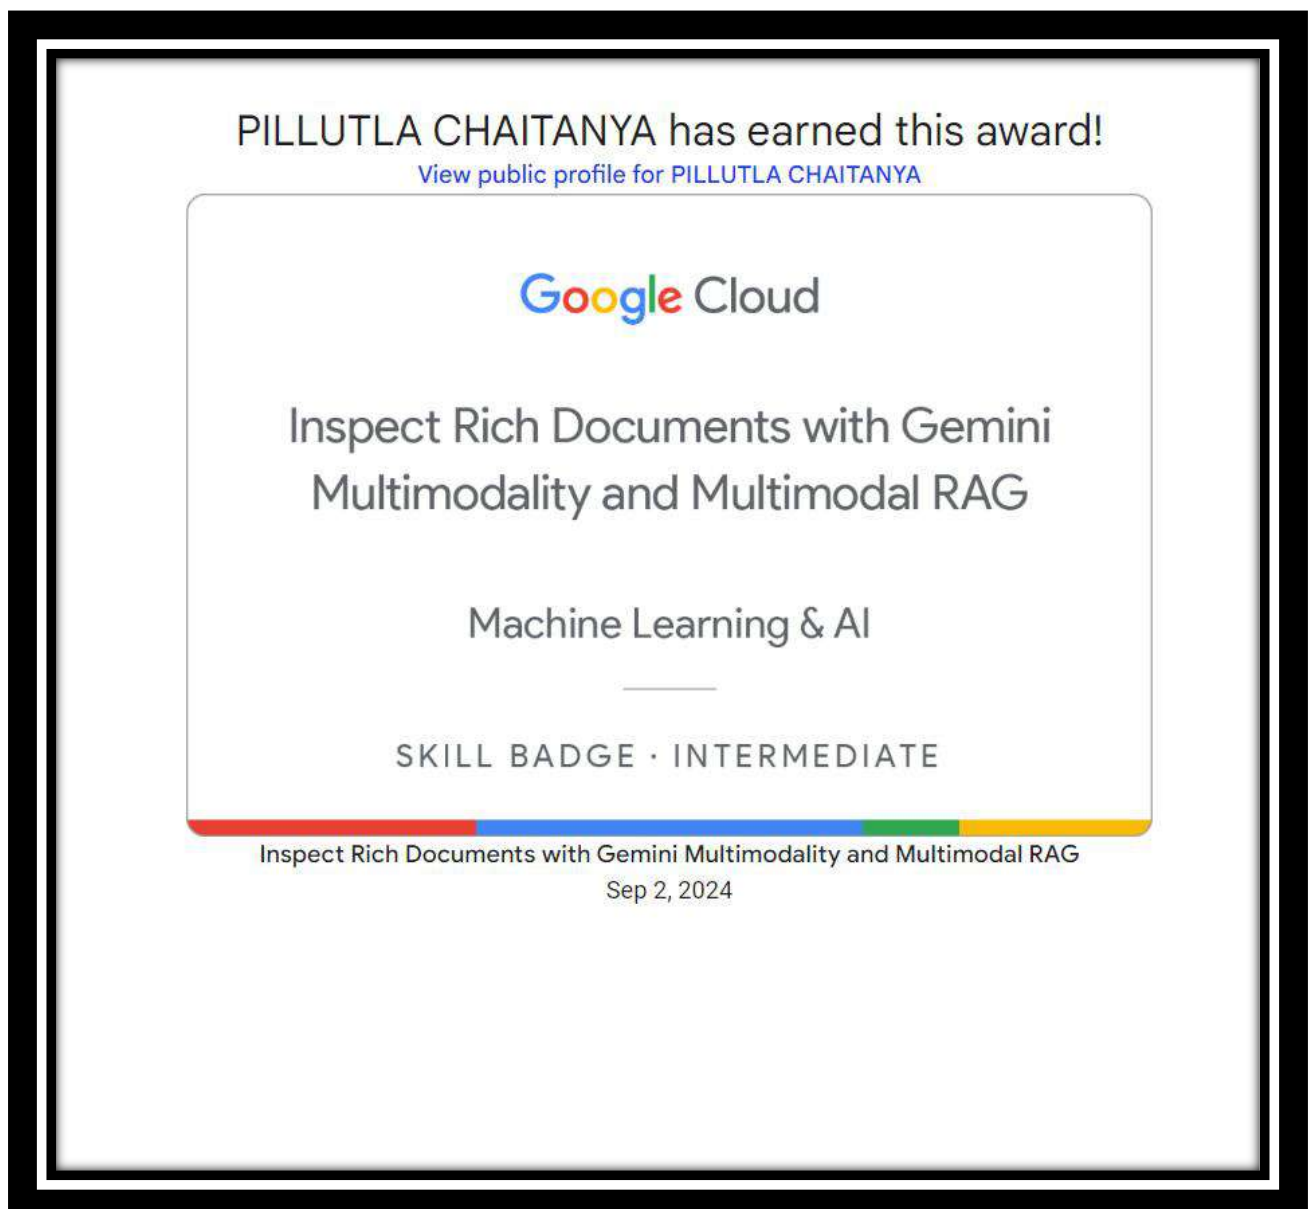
PILLUTLA CHAITANYA has earned this award!
View public profile for PILLUTLA CHAITANYA

Google Cloud

Inspect Rich Documents with Gemini Multimodality and Multimodal RAG

Machine Learning & AI

SKILL BADGE · INTERMEDIATE

Inspect Rich Documents with Gemini Multimodality and Multimodal RAG
Sep 2, 2024